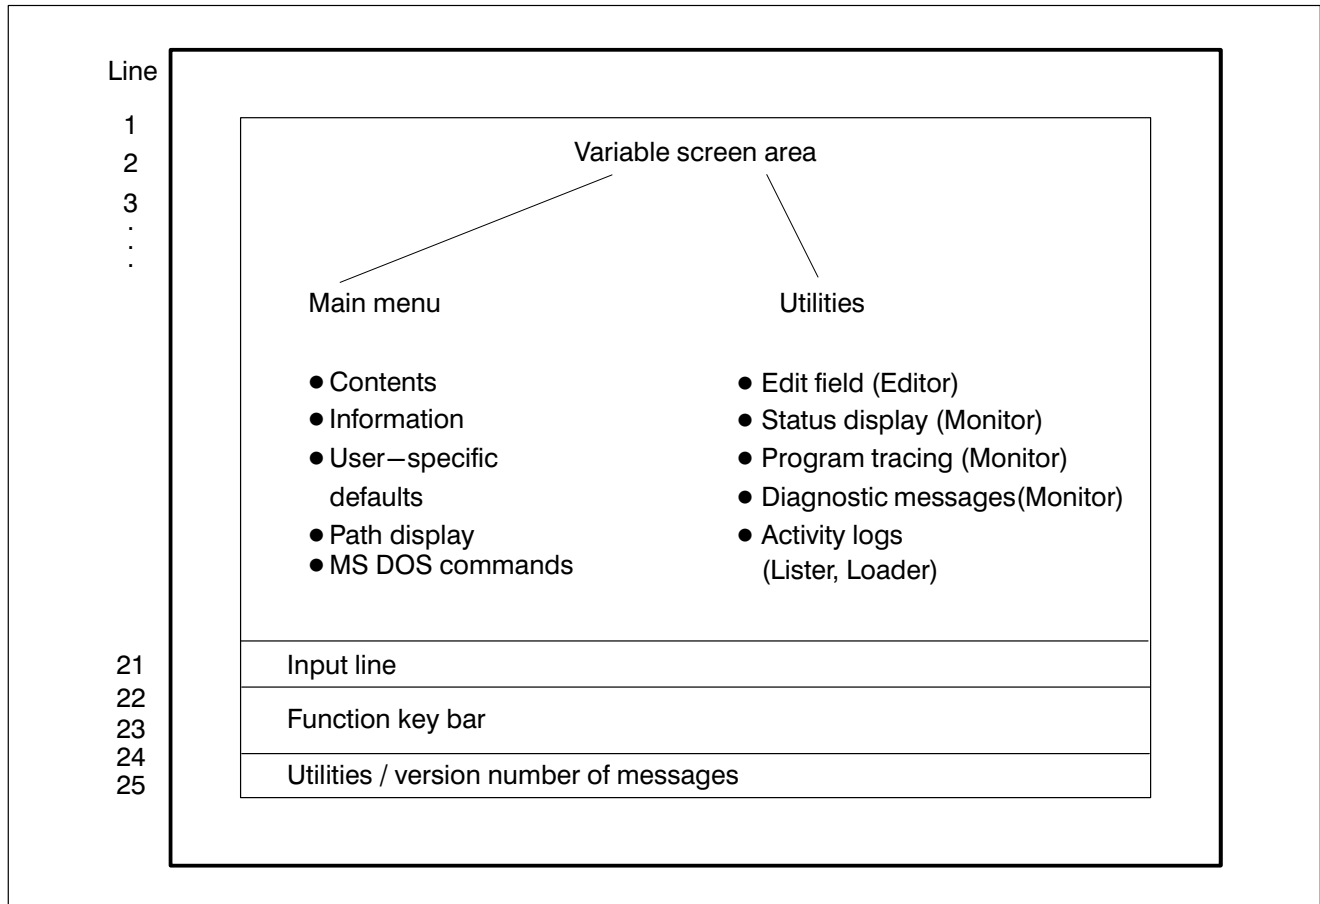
Line

1
2
3
.
.

Variable screen area

Main menu

- Contents
- Information
- User–specific defaults
- Path display
- MS DOS commands

Utilities

- Edit field (Editor)
- Status display (Monitor)
- Program tracing (Monitor)
- Diagnostic messages(Monitor)
- Activity logs (Lister, Loader)

21 Input line

22
23 Function key bar

24
25 Utilities / version number of messages